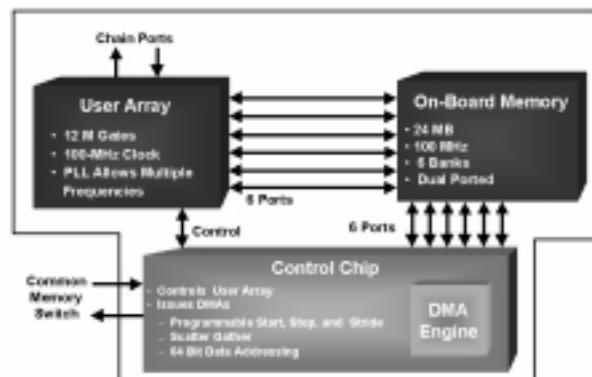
Chain Ports

User Array

• 12 M Gates
• 100-MHz Clock
• PLL Allows Multiple Frequencies

On-Board Memory

• 24 MB
• 100 MHz
• 6 Banks
• Dual Ported

6 Ports

Control

6 Ports

Common Memory Switch

Control Chip

• Controls User Array
• Issues DMAs
– Programmable Start, Stop, and Stride
– Scatter Gather
– 64 Bit Data Addressing

DMA Engine